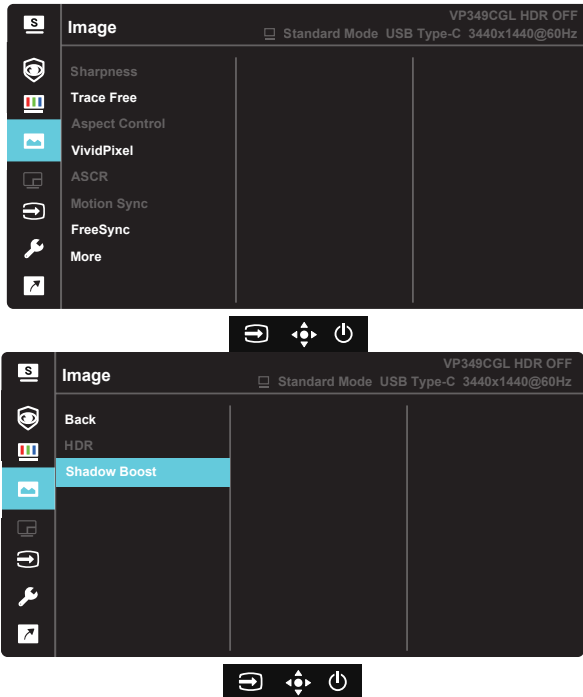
S

Image

VP349CGL HDR OFF
Standard Mode USB Type-C 3440x1440@60Hz

Sharpness
Trace Free
Aspect Control
VividPixel
ASCR
Motion Sync
FreeSync
More

S

Image

VP349CGL HDR OFF
Standard Mode USB Type-C 3440x1440@60Hz

Back
HDR
Shadow Boost